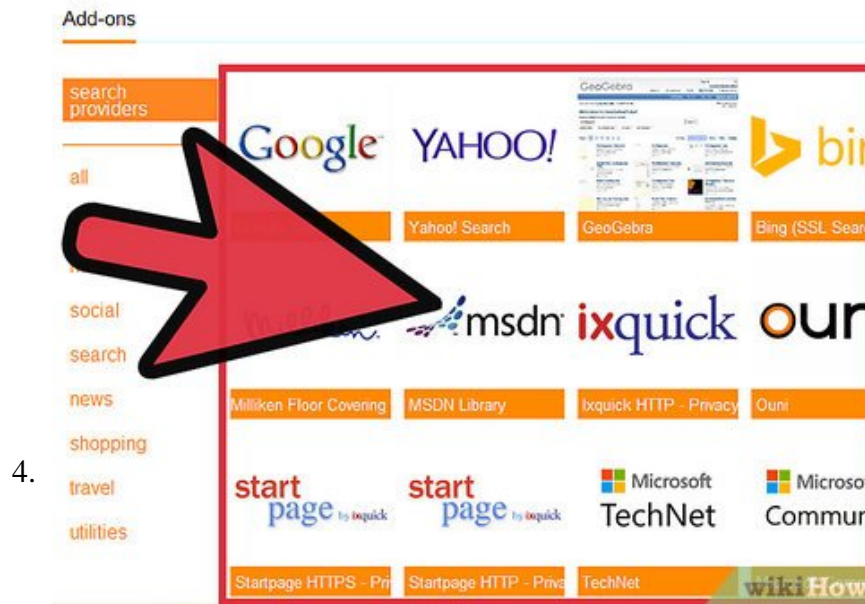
Add-ons

search providers

all

social

search

news

shopping

travel

utilities

4.

Google

YAHOO!

GeoGebra

bi

Yahoo! Search

GeoGebra

Bing (SSL Sear

msdn

ixquick

oun

Milliken Floor Covering

MSDN Library

Ixquick HTTP - Privacy

Ouni

start page by ixquick

start page by ixquick

Microsoft TechNet

Microso Commun

Startpage HTTPS - Pri

Startpage HTTP - Priva

TechNet

wikiHow